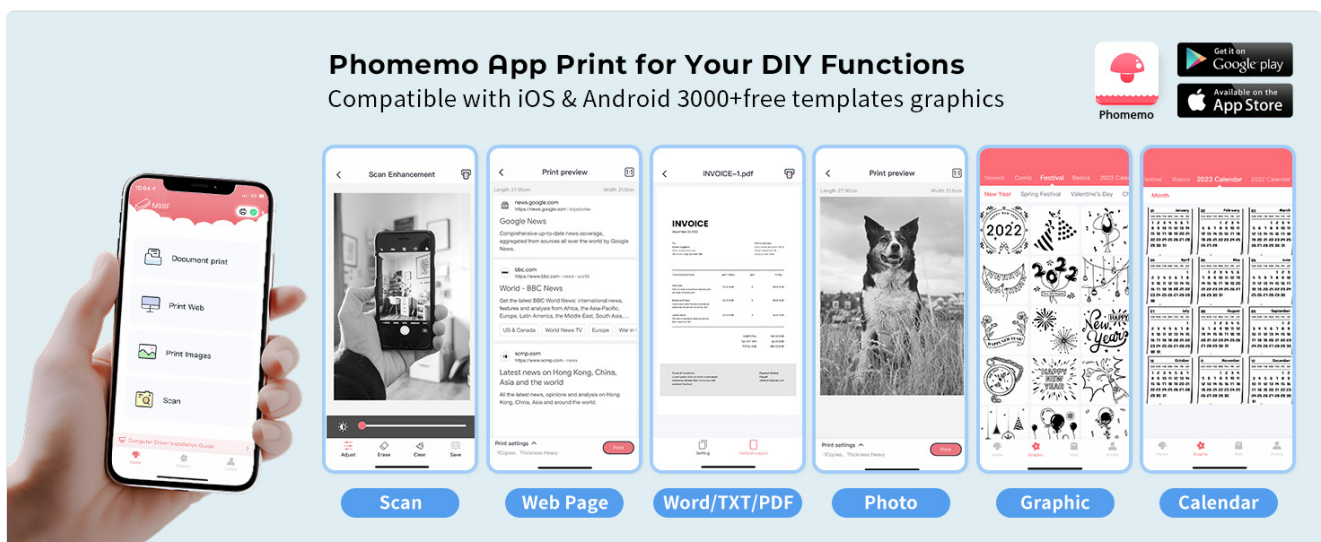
Phomemo App Print for Your DIY Functions
Compatible with iOS & Android 3000+free templates graphics

Phomemo

Get it on Google play

Available on the App Store

Document print
Print Web
Print Images
Scan
Computer Driver Installation Guide

Scan Enhancement
Adjust
Erase
Clear
Save

Print preview
news.google.com
Google News
Comprehensive up-to-date news coverage, aggregated from sources all over the world by Google News.
bbc.com
World - BBC News
Get the latest BBC World News: international news, features and analysis from Africa, the Asia-Pacific, Europe, Latin America, the Middle East, South Asia, and the United States.
US & Canada
World News TV
Europe
scmp.com
Latest news on Hong Kong, China, Asia and the world
All the latest news, opinions and analysis on Hong Kong, China, Asia and around the world.
Print settings
Print

INVOICE–1.pdf
INVOICE

Print preview
Print settings
Print

Newest
Comic
Festival
Basics
New Year
Spring Festival
Valentine's Day

Festival
Basics
2023 Calendar
Month

Scan
Web Page
Word/TXT/PDF
Photo
Graphic
Calendar